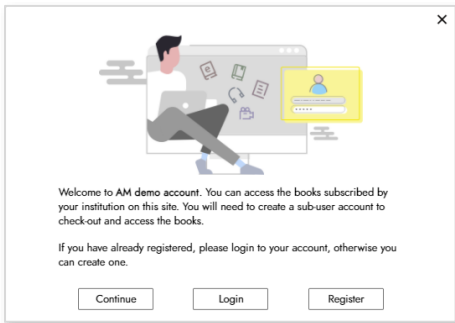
×

Welcome to AM demo account. You can access the books subscribed by your institution on this site. You will need to create a sub-user account to check-out and access the books.

If you have already registered, please login to your account, otherwise you can create one.

Continue

Login

Register